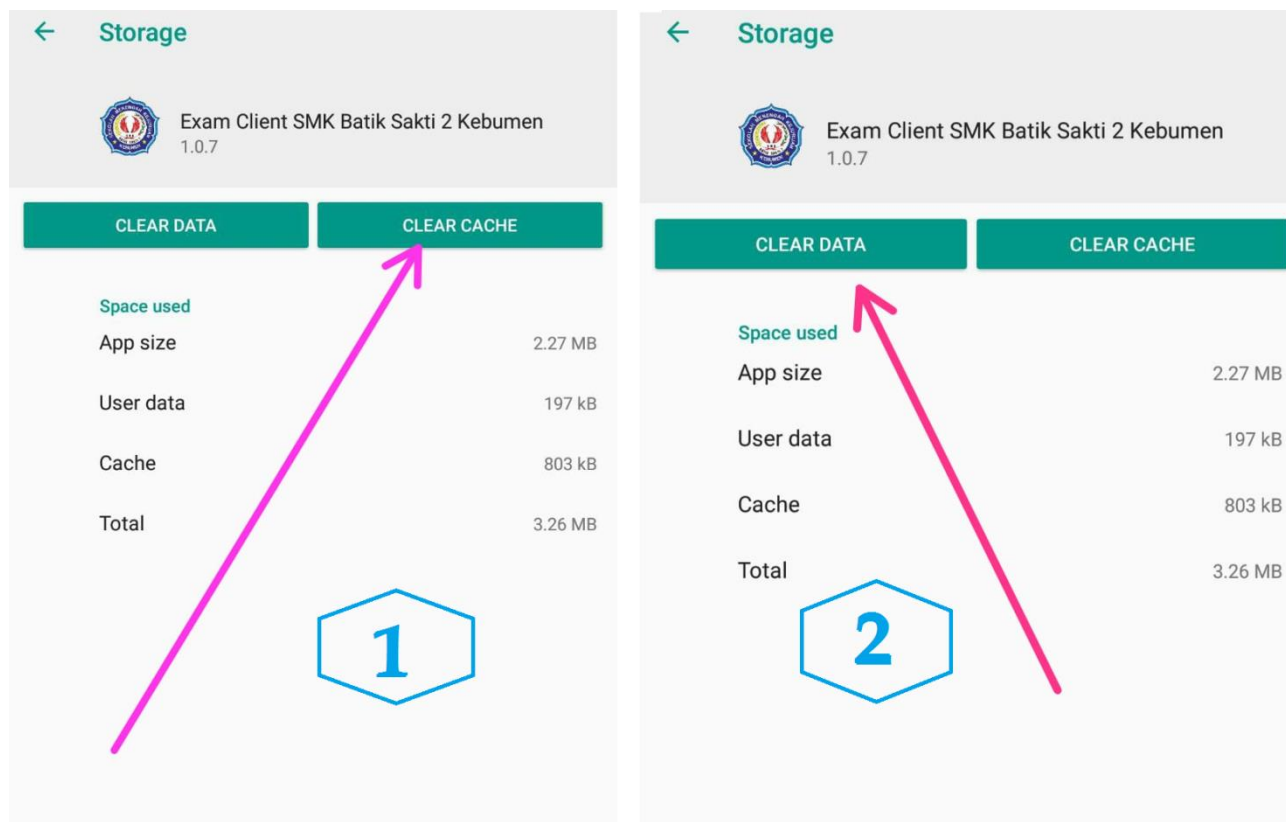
← Storage

Exam Client SMK Batik Sakti 2 Kebumen
1.0.7

CLEAR DATA CLEAR CACHE

Space used

| | |
|---|---|
| App size | 2.27 MB |
| User data | 197 kB |
| Cache | 803 kB |
| Total | 3.26 MB |

1

← Storage

Exam Client SMK Batik Sakti 2 Kebumen
1.0.7

CLEAR DATA CLEAR CACHE

Space used

| | |
|---|---|
| App size | 2.27 MB |
| User data | 197 kB |
| Cache | 803 kB |
| Total | 3.26 MB |

2